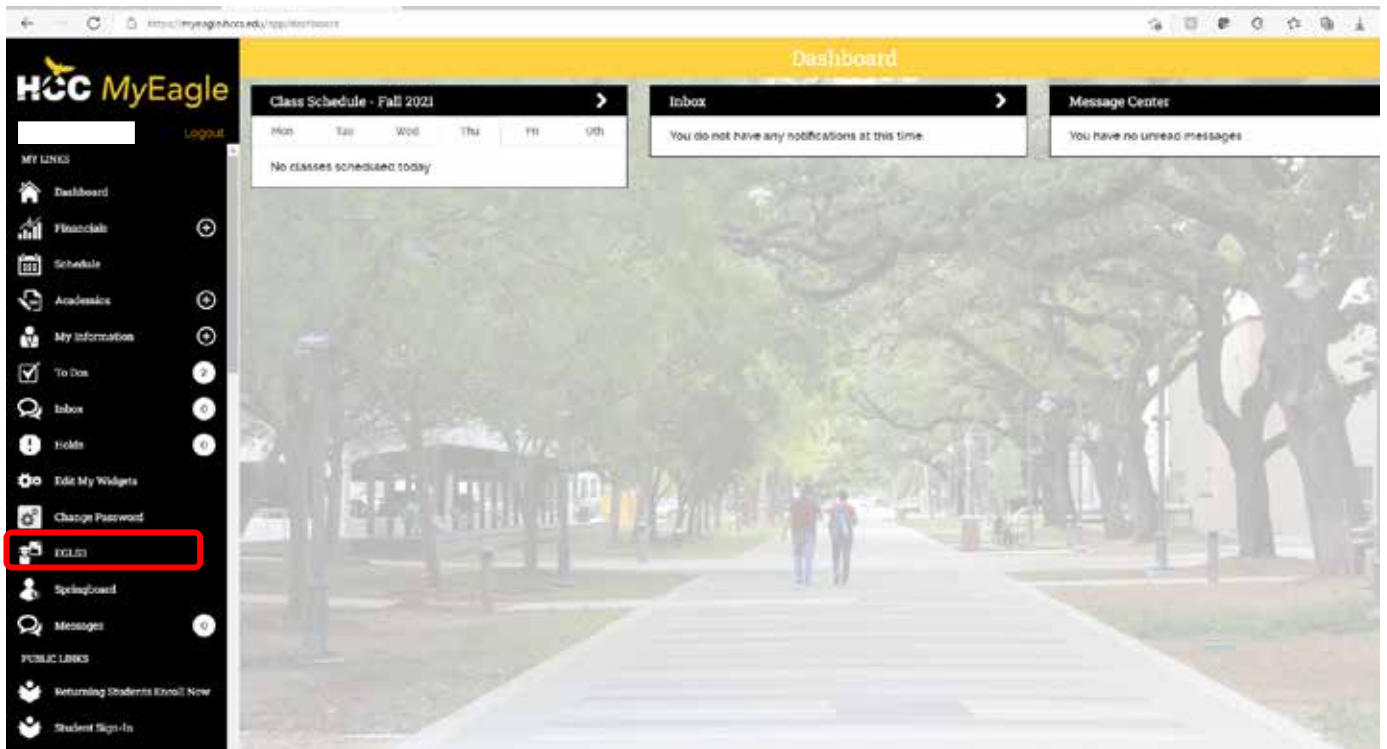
https://myeagle.hccs.edu/app/dashboard

HCC MyEagle

Logout

MY LINKS

Dashboard

Financials

Schedule

Academics

My Information

To Dos 2

Inbox 0

Holds 0

Edit My Widgets

Change Password

EGLS3

Springboard

Messages 0

PUBLIC LINKS

Returning Students Enroll Now

Student Sign-In

Dashboard

Class Schedule - Fall 2021

| Mon | Tue | Wed | Thu | Fri | Oth |
|---|---|---|---|---|---|

No classes scheduled today

Inbox

You do not have any notifications at this time.

Message Center

You have no unread messages